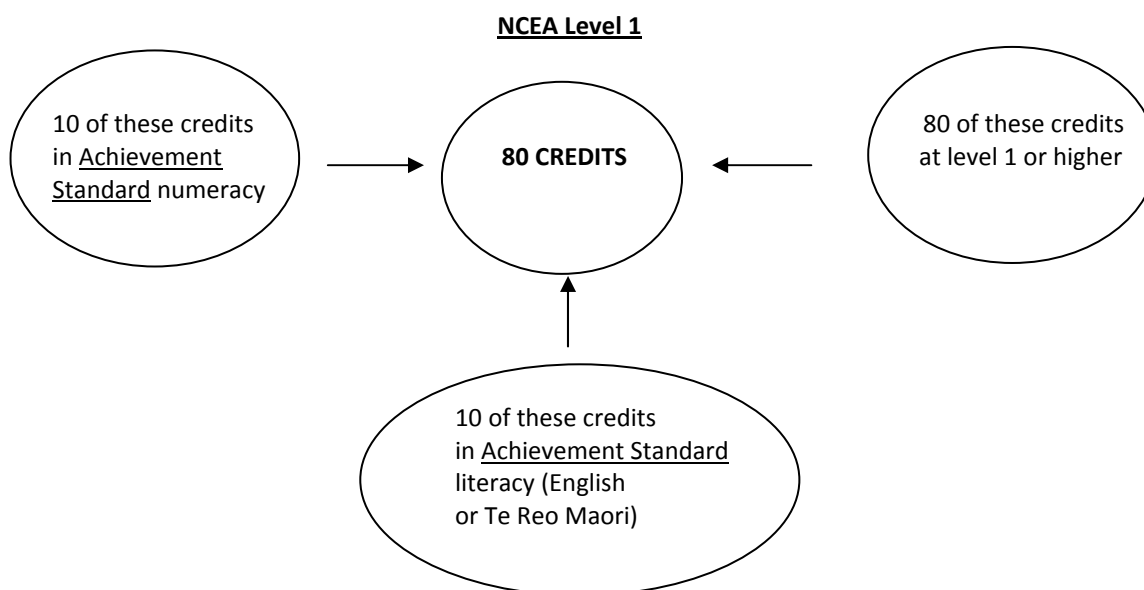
NCEA Level 1

10 of these credits in Achievement Standard numeracy

80 CREDITS

80 of these credits at level 1 or higher

10 of these credits in Achievement Standard literacy (English or Te Reo Maori)